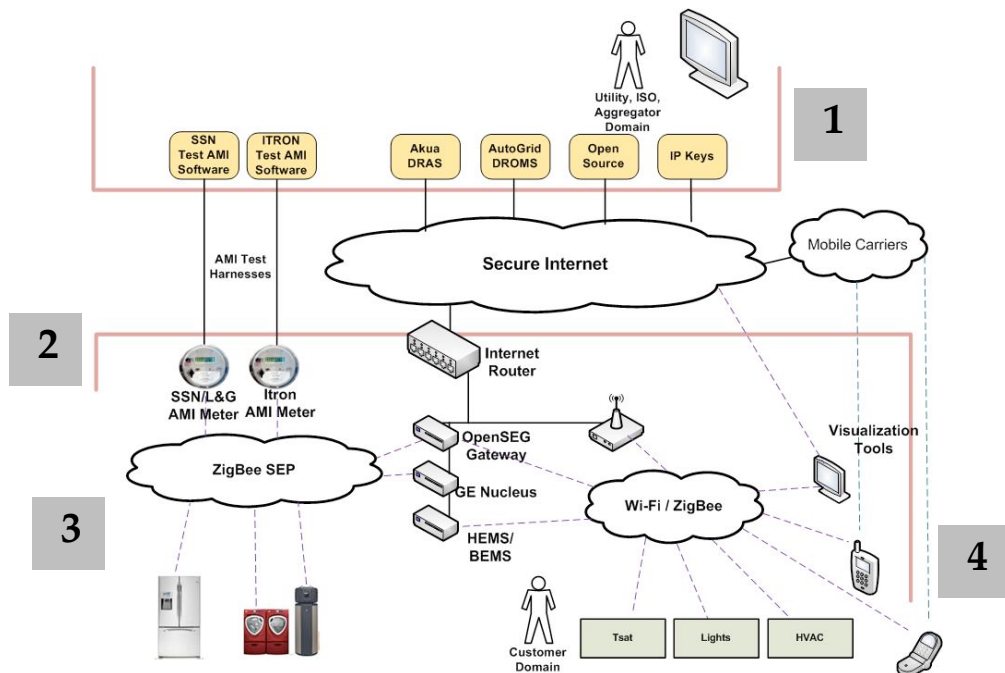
Utility, ISO, Aggregator Domain

1

SSN Test AMI Software

ITRON Test AMI Software

Akua DRAS

AutoGrid DROMS

Open Source

IP Keys

Mobile Carriers

AMI Test Harnesses

Secure Internet

2

Internet Router

SSN/L&G AMI Meter

Itron AMI Meter

Visualization Tools

OpenSEG Gateway

ZigBee SEP

GE Nucleus

Wi-Fi / ZigBee

3

HEMS/ BEMS

4

Customer Domain

Tsat

Lights

HVAC